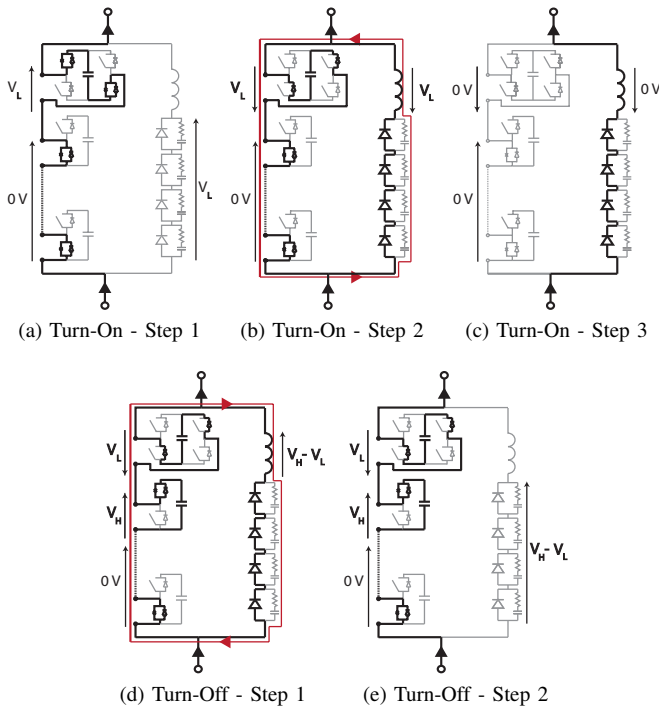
$V_L$

0 V

$V_L$

(a) Turn-On - Step 1

$V_L$

$V_L$

0 V

(b) Turn-On - Step 2

0 V

0 V

0 V

(c) Turn-On - Step 3

$V_L$

$V_H - V_L$

$V_H$

0 V

(d) Turn-Off - Step 1

$V_L$

$V_H$

$V_H - V_L$

0 V

(e) Turn-Off - Step 2